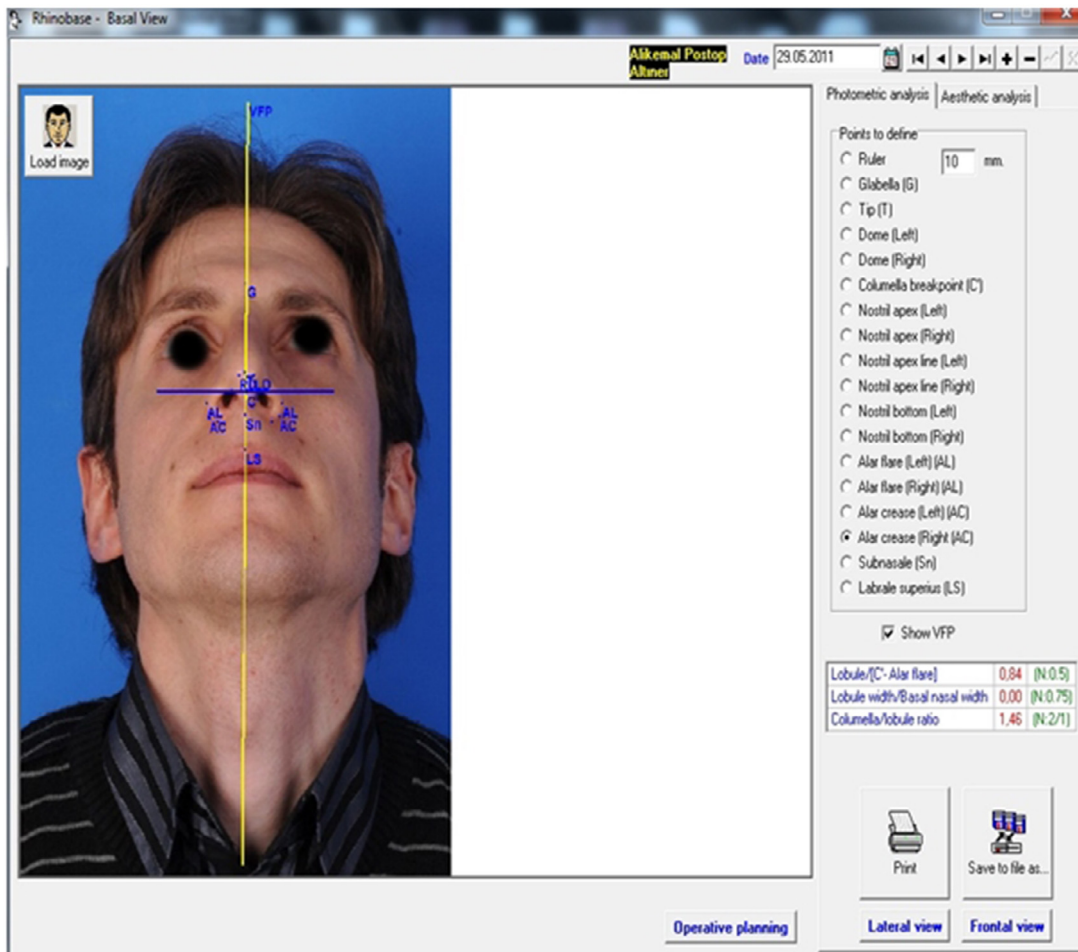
Rhinobase - Basal View

Alikemal Postop Altıner Date 29.05.2011

Load image

VFP
G
T
RD LD
C
AL AC
Sn
AL AC
LS

Photometric analysis | Aesthetic analysis

Points to define
Ruler 10 mm.
Glabella (G)
Tip (T)
Dome (Left)
Dome (Right)
Columella breakpoint (C')
Nostril apex (Left)
Nostril apex (Right)
Nostril apex line (Left)
Nostril apex line (Right)
Nostril bottom (Left)
Nostril bottom (Right)
Alar flare (Left) (AL)
Alar flare (Right) (AL)
Alar crease (Left) (AC)
Alar crease (Right (AC)
Subnasale (Sn)
Labrale superius (LS)

Show VFP

| Lobule/[C'- Alar flare] | 0,84 | (N:0.5) |
|---|---|---|
| Lobule width/Basal nasal width | 0,00 | (N:0.75) |
| Columella/lobule ratio | 1,46 | (N:2/1) |

Print
Save to file as...

Operative planning
Lateral view
Frontal view